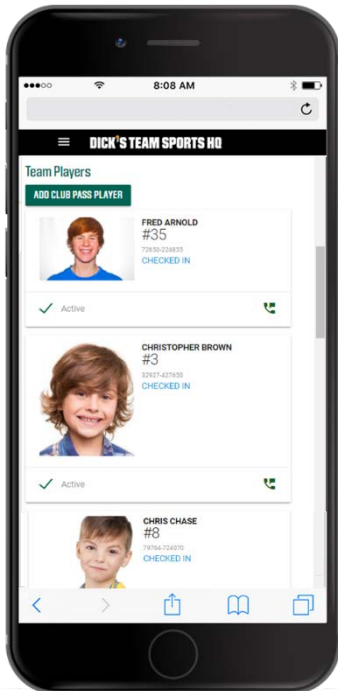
●●●○○ 8:08 AM

DICK'S TEAM SPORTS HQ

Team Players

ADD CLUB PASS PLAYER

FRED ARNOLD
#35
72630-228835
CHECKED IN

Active

CHRISTOPHER BROWN
#3
32937-427650
CHECKED IN

Active

CHRIS CHASE
#8
79764-724070
CHECKED IN